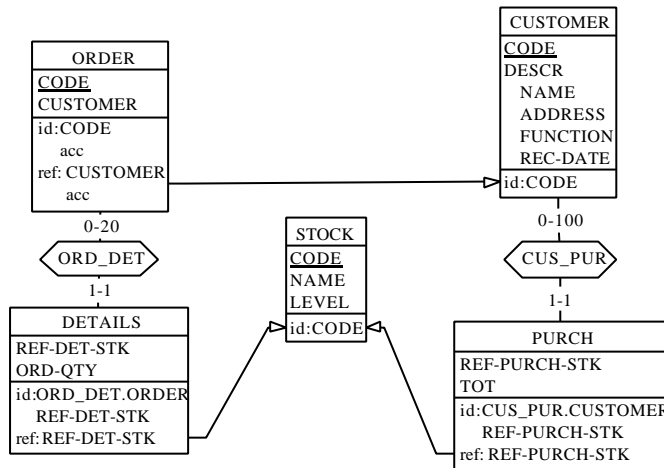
ORDER
CODE
CUSTOMER
id:CODE
acc
ref: CUSTOMER
acc

CUSTOMER
CODE
DESCR
NAME
ADDRESS
FUNCTION
REC-DATE
id:CODE

0-20
ORD_DET
1-1

STOCK
CODE
NAME
LEVEL
id:CODE

0-100
CUS_PUR
1-1

DETAILS
REF-DET-STK
ORD-QTY
id:ORD_DET.ORDER
REF-DET-STK
ref:REF-DET-STK

PURCH
REF-PURCH-STK
TOT
id:CUS_PUR.CUSTOMER
REF-PURCH-STK
ref: REF-PURCH-STK